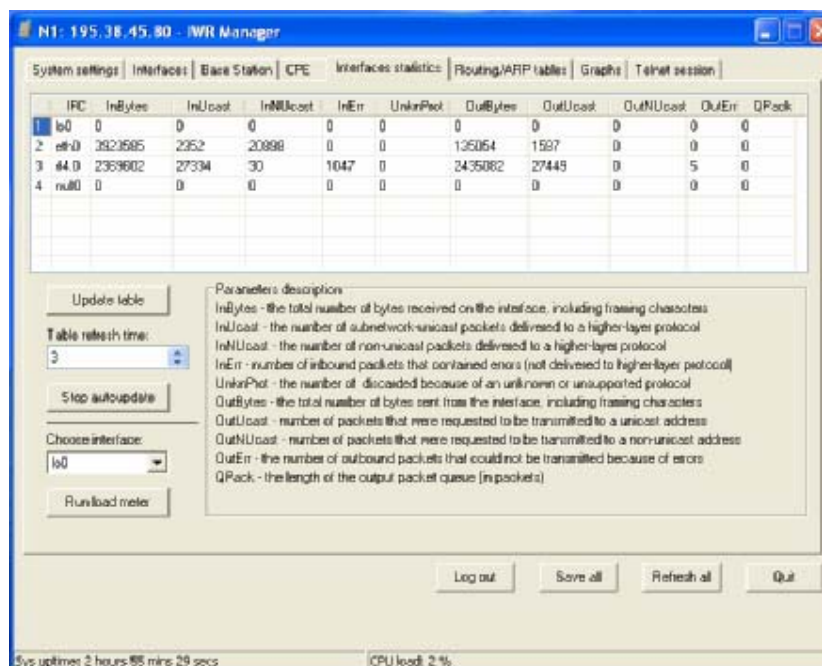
N1: 195.38.45.80 - IWR Manager

System settings | Interfaces | Base Station | CPE | Interfaces statistics | Routing/ARP tables | Graphs | Telnet session

| | IFC | InBytes | InUcast | InNUcast | InErr | UnknProt | OutBytes | OutUcast | OutNUcast | OutErr | QPack |
|---|---|---|---|---|---|---|---|---|---|---|---|
| 1 | lo0 | 0 | 0 | 0 | 0 | 0 | 0 | 0 | 0 | 0 | 0 |
| 2 | eth0 | 3923585 | 2352 | 20898 | 0 | 0 | 135054 | 1597 | 0 | 0 | 0 |
| 3 | rf4.0 | 2369802 | 27334 | 30 | 1047 | 0 | 2435082 | 27449 | 0 | 5 | 0 |
| 4 | null0 | 0 | 0 | 0 | 0 | 0 | 0 | 0 | 0 | 0 | 0 |

Update table

Table refresh time:
3

Stop autoupdate

Choose interface:
lo0

Run load meter

Parameters description
InBytes - the total number of bytes received on the interface, including framing characters
InUcast - the number of subnetwork-unicast packets delivered to a higher-layer protocol
InNUcast - the number of non-unicast packets delivered to a higher-layer protocol
InErr - number of inbound packets that contained errors (not delivered to higher-layer protocol)
UnknProt - the number of discarded because of an unknown or unsupported protocol
OutBytes - the total number of bytes sent from the interface, including framing characters
OutUcast - number of packets that were requested to be transmitted to a unicast address
OutNUcast - number of packets that were requested to be transmitted to a non-unicast address
OutErr - the number of outbound packets that could not be transmitted because of errors
QPack - the length of the output packet queue (in packets)

Log out | Save all | Refresh all | Quit

Sys uptime: 2 hours 55 mins 29 secs | CPU load: 2 %